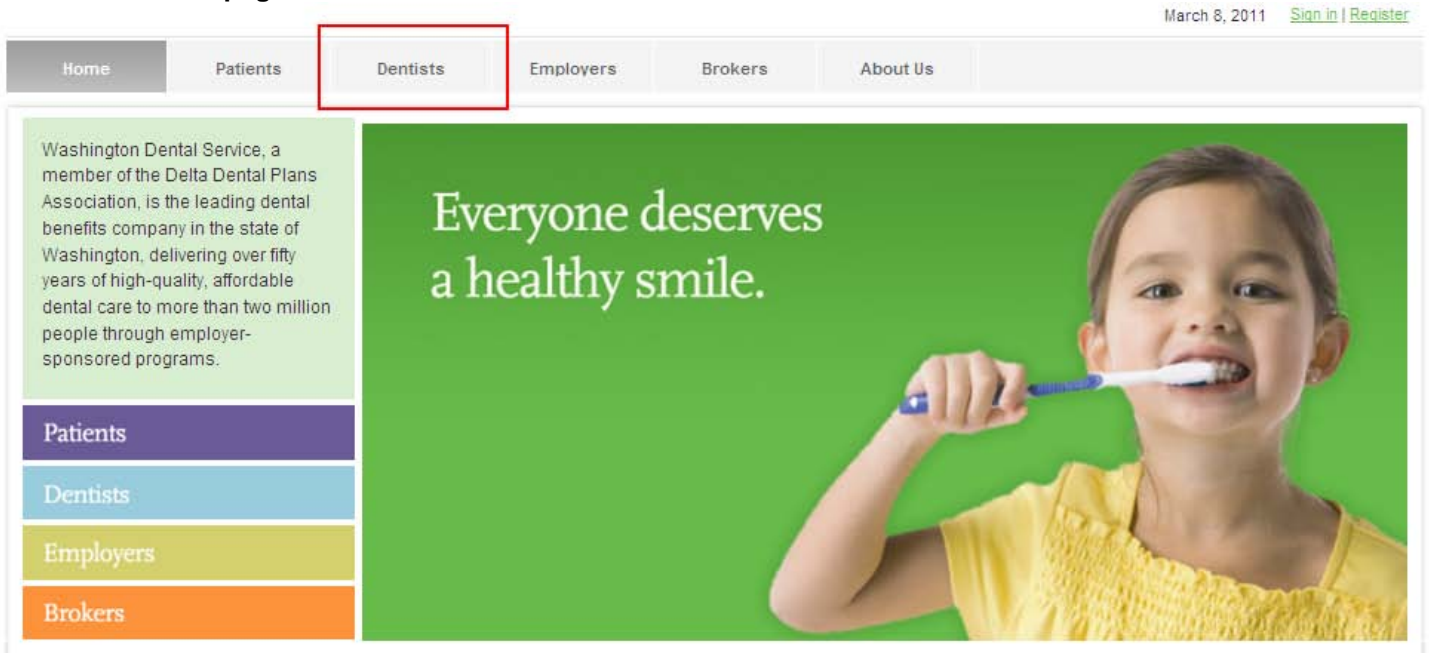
March 8, 2011 Sign in | Register

Home Patients Dentists Employers Brokers About Us

Washington Dental Service, a member of the Delta Dental Plans Association, is the leading dental benefits company in the state of Washington, delivering over fifty years of high-quality, affordable dental care to more than two million people through employer-sponsored programs.

Patients

Dentists

Employers

Brokers

Everyone deserves a healthy smile.